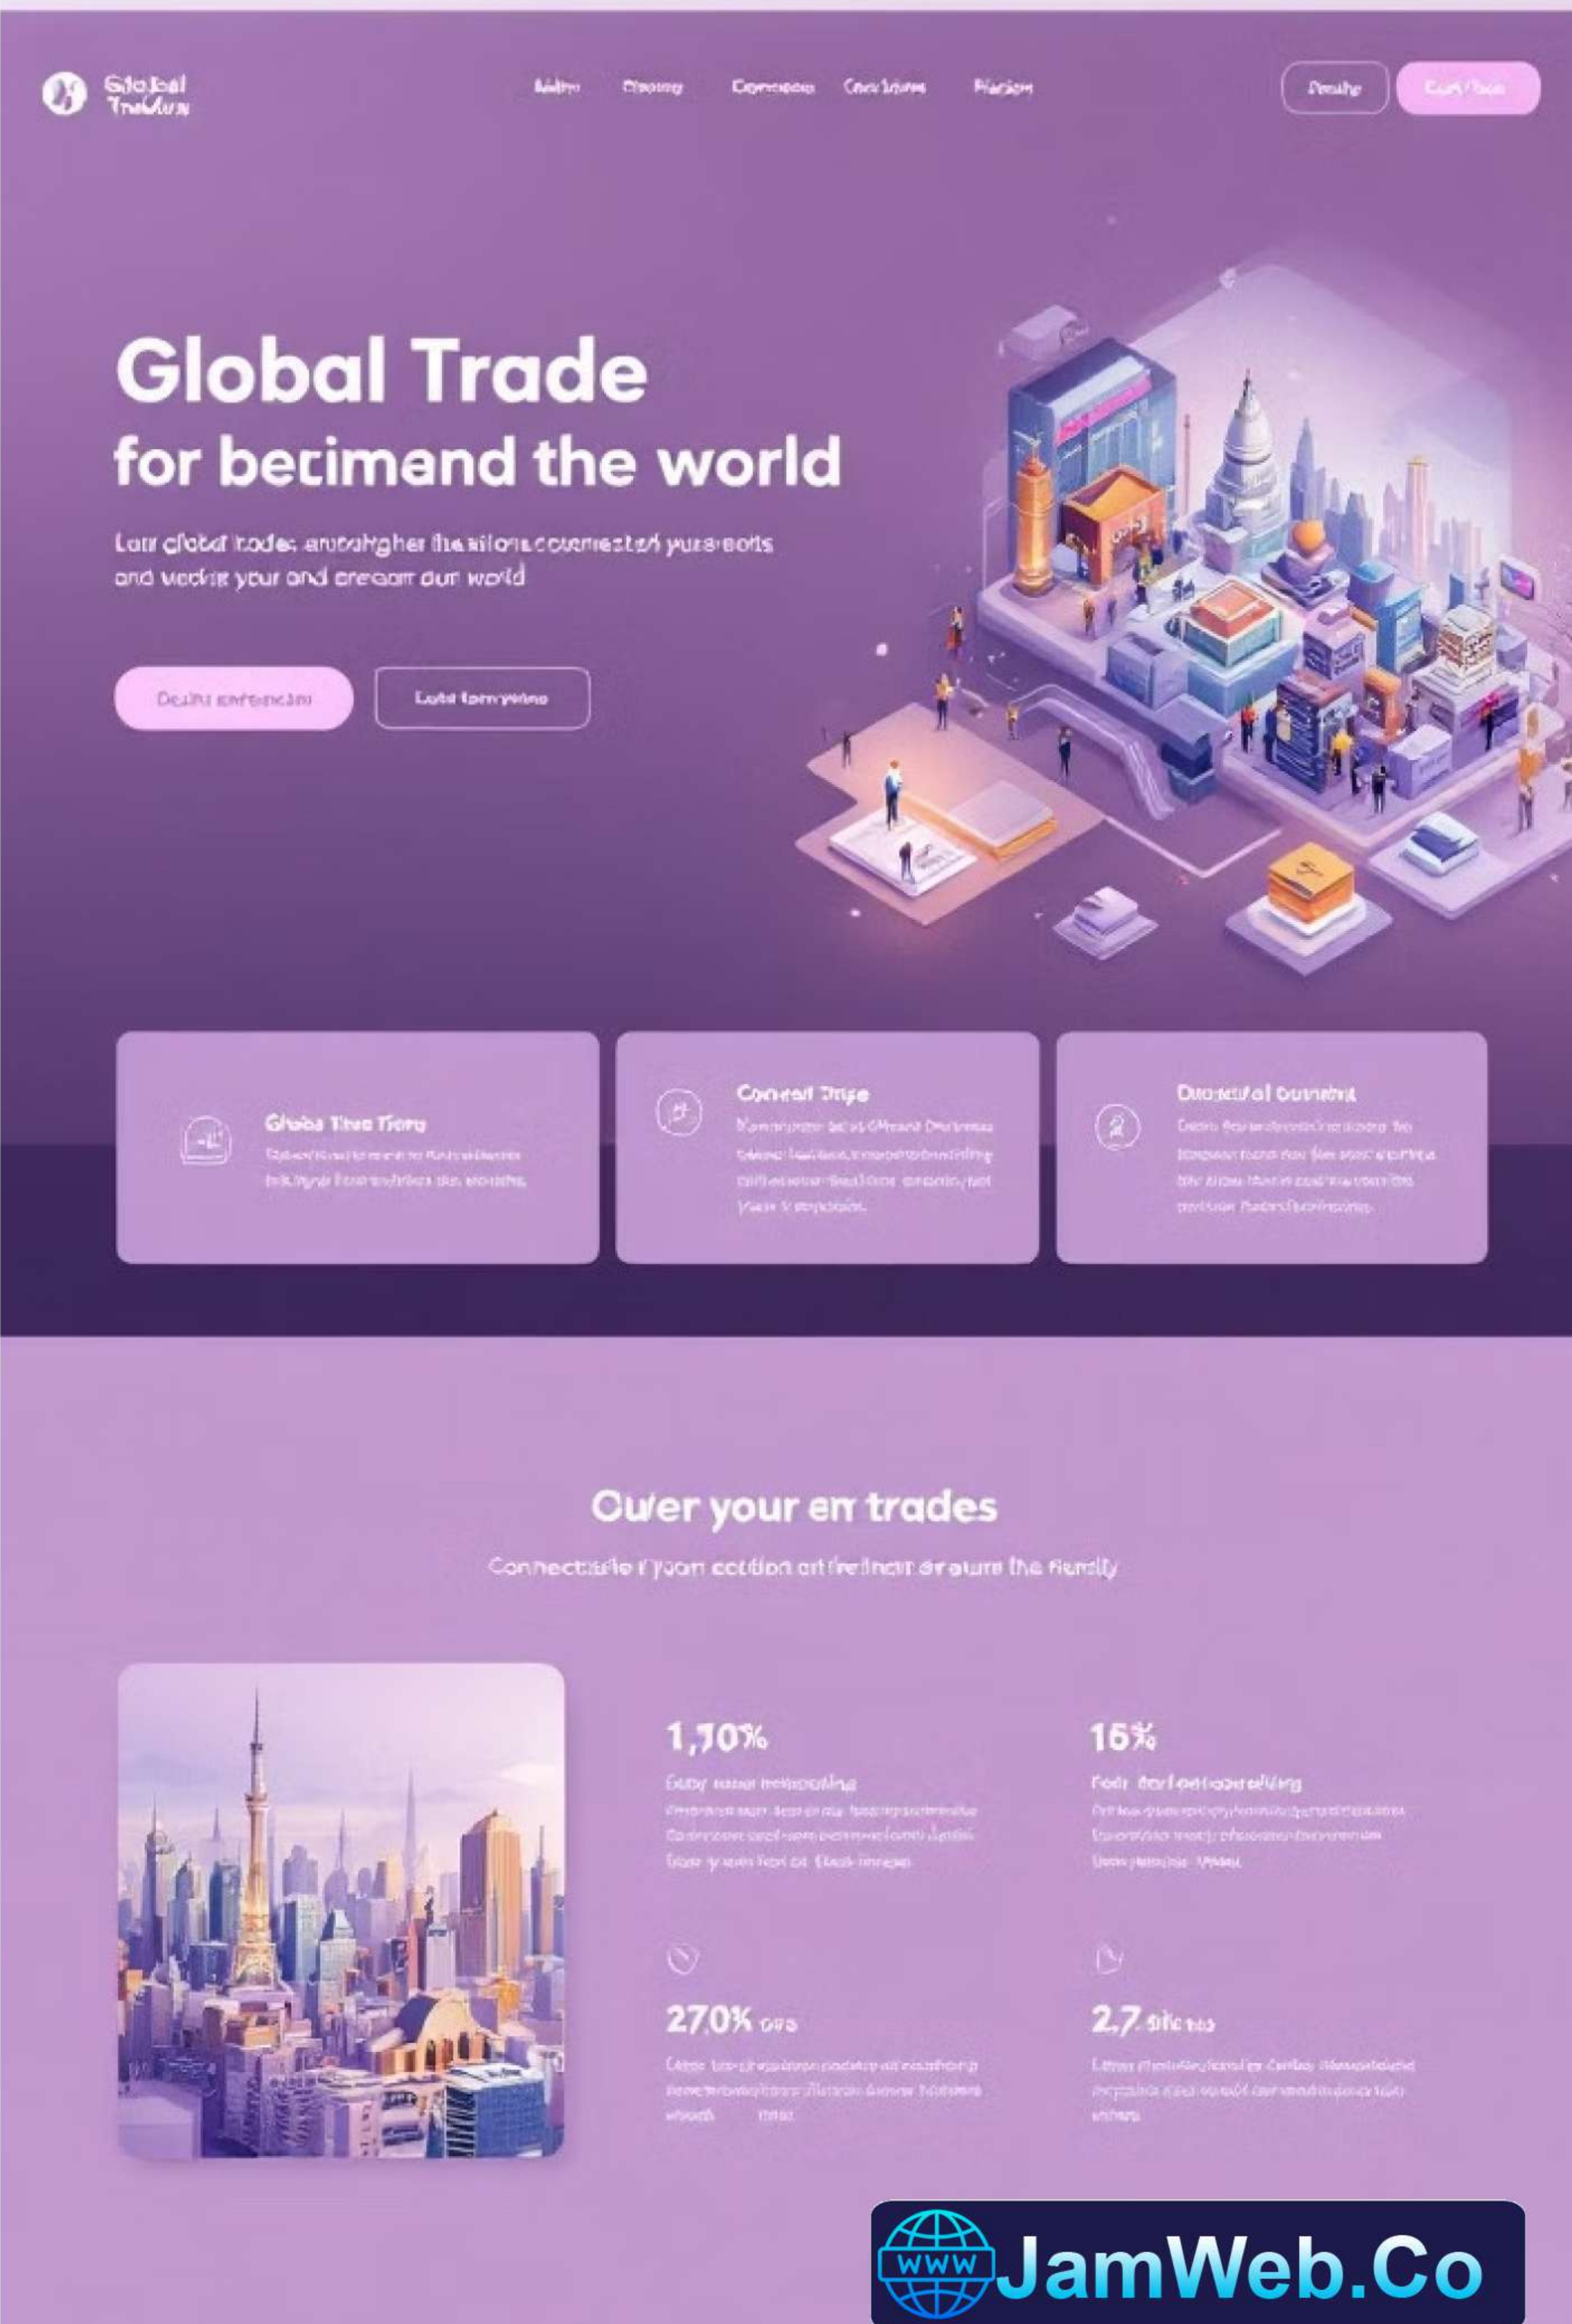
Global Tradum

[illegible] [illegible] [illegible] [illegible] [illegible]

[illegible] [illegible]

Global Trade
for betimend the world

Lotr global trades anrouhgher the silone counrested yuse boils and wedkis your and dreaorr our world

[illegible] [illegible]

Globa Trae Trore
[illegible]

Conneal Trigs
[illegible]

Duodeful Dunnind
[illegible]

Ouer your en trades

Connectisle r yoam ecdlion artrefinoir erourre the fiendly

1,70%
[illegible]

15%
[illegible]

270% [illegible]
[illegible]

2,7 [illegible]
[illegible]

www JamWeb.Co